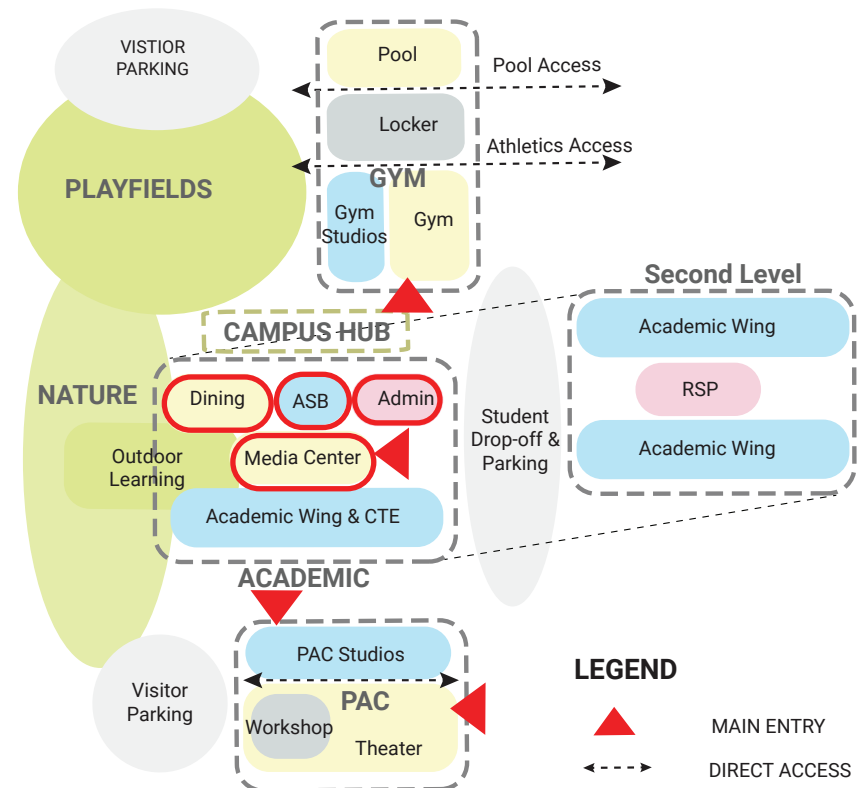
VISTIOR PARKING

PLAYFIELDS

Pool

Pool Access

Locker

Athletics Access

GYM

Gym Studios

Gym

Second Level

CAMPUS HUB

Academic Wing

RSP

Academic Wing

NATURE

Dining

ASB

Admin

Outdoor Learning

Media Center

Student Drop-off & Parking

Academic Wing & CTE

ACADEMIC

PAC Studios

Visitor Parking

PAC

Workshop

Theater

LEGEND

MAIN ENTRY

DIRECT ACCESS